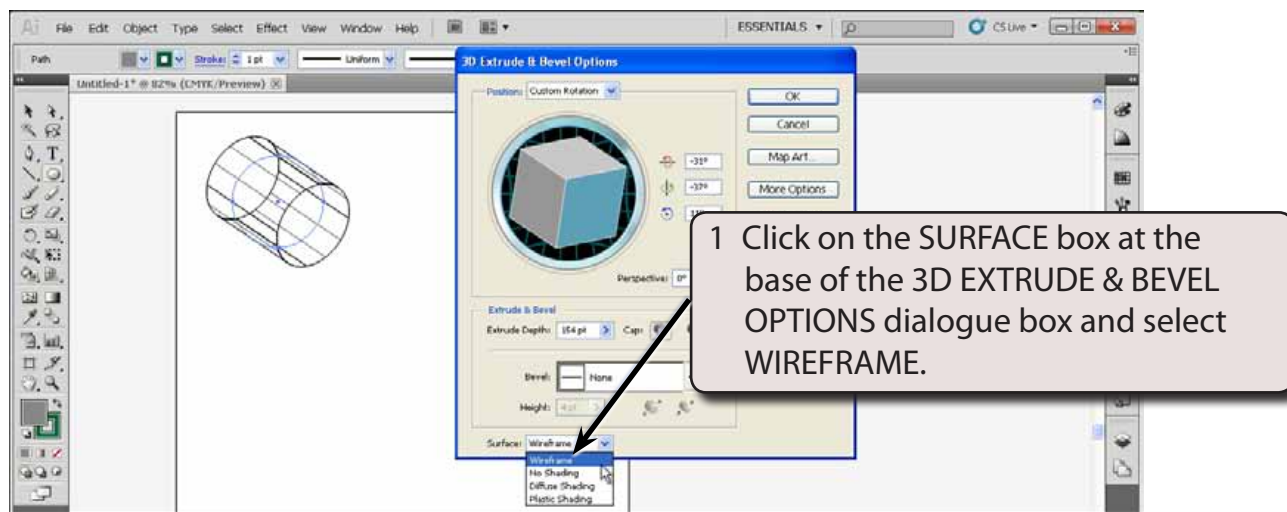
Ai File Edit Object Type Select Effect View Window Help

ESSENTIALS ▾

CS Live ▾

Path

Stroke: 1 pt

Uniform

Untitled-1* @ 82% (CMYK/Preview)

3D Extrude & Bevel Options

Position: Custom Rotation

OK

Cancel

Map Art...

More Options

-31°

-37°

11°

Perspective: 0°

Extrude & Bevel

Extrude Depth: 164 pt

Cap:

Bevel: None

Height: 4 pt

Surface: Wireframe

Wireframe
No Shading
Diffuse Shading
Plastic Shading

1 Click on the SURFACE box at the base of the 3D EXTRUDE & BEVEL OPTIONS dialogue box and select WIREFRAME.